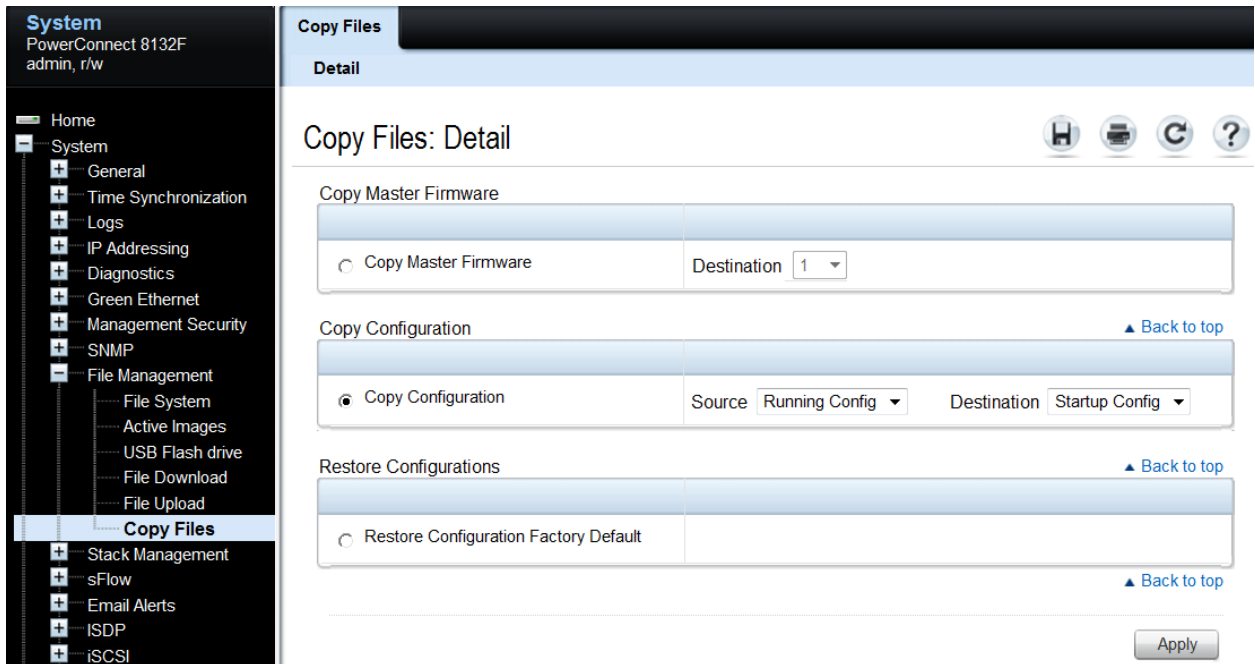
System
PowerConnect 8132F
admin, r/w

Home
System
General
Time Synchronization
Logs
IP Addressing
Diagnostics
Green Ethernet
Management Security
SNMP
File Management
File System
Active Images
USB Flash drive
File Download
File Upload
Copy Files
Stack Management
sFlow
Email Alerts
ISDP
iSCSI

Copy Files

Detail

Copy Files: Detail

Copy Master Firmware

Copy Master Firmware | Destination 1

Copy Configuration
▲ Back to top

Copy Configuration | Source Running Config Destination Startup Config

Restore Configurations
▲ Back to top

Restore Configuration Factory Default

▲ Back to top

Apply